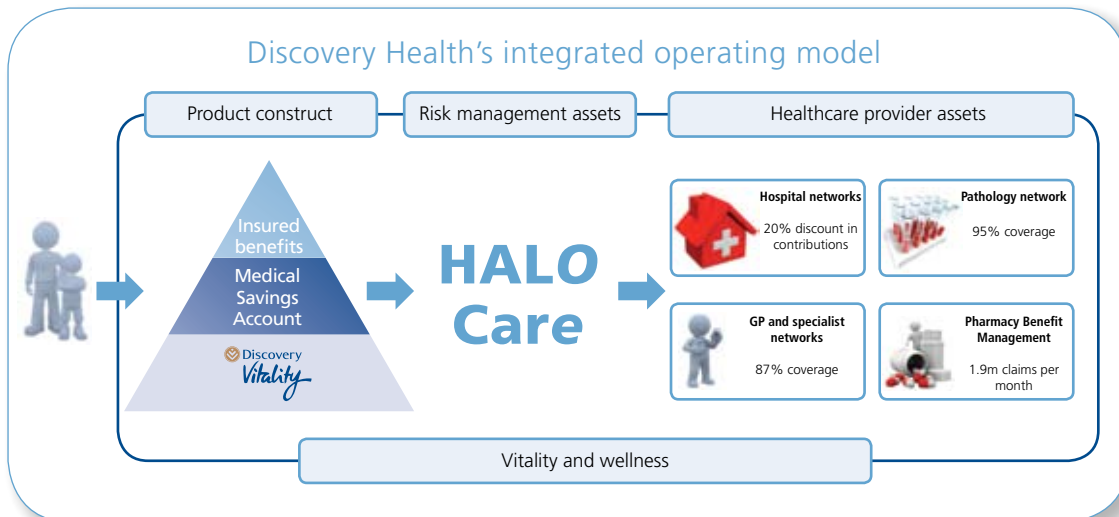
Discovery Health's integrated operating model

Product construct

Risk management assets

Healthcare provider assets

Insured benefits

Medical Savings Account

Discovery Vitality

HALO Care

Hospital networks

20% discount in contributions

Pathology network

95% coverage

GP and specialist networks

87% coverage

Pharmacy Benefit Management

1.9m claims per month

Vitality and wellness